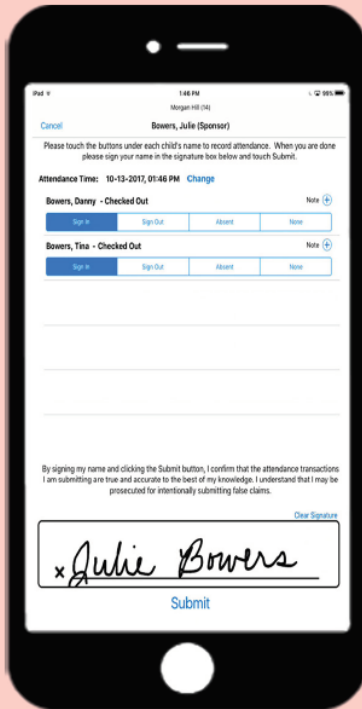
iPad
1:46 PM
98%
Morgan Hill (14)

Cancel
Bowers, Julie (Sponsor)

Please touch the buttons under each child's name to record attendance. When you are done please sign your name in the signature box below and touch Submit.

Attendance Time: 10-13-2017, 01:46 PM Change

Bowers, Danny - Checked Out
Note

| Sign In | Sign Out | Absent | None |
|---|---|---|---|

Bowers, Tina - Checked Out
Note

| Sign In | Sign Out | Absent | None |
|---|---|---|---|

By signing my name and clicking the Submit button, I confirm that the attendance transactions I am submitting are true and accurate to the best of my knowledge. I understand that I may be prosecuted for intentionally submitting false claims.

Clear Signature

x Julie Bowers

Submit